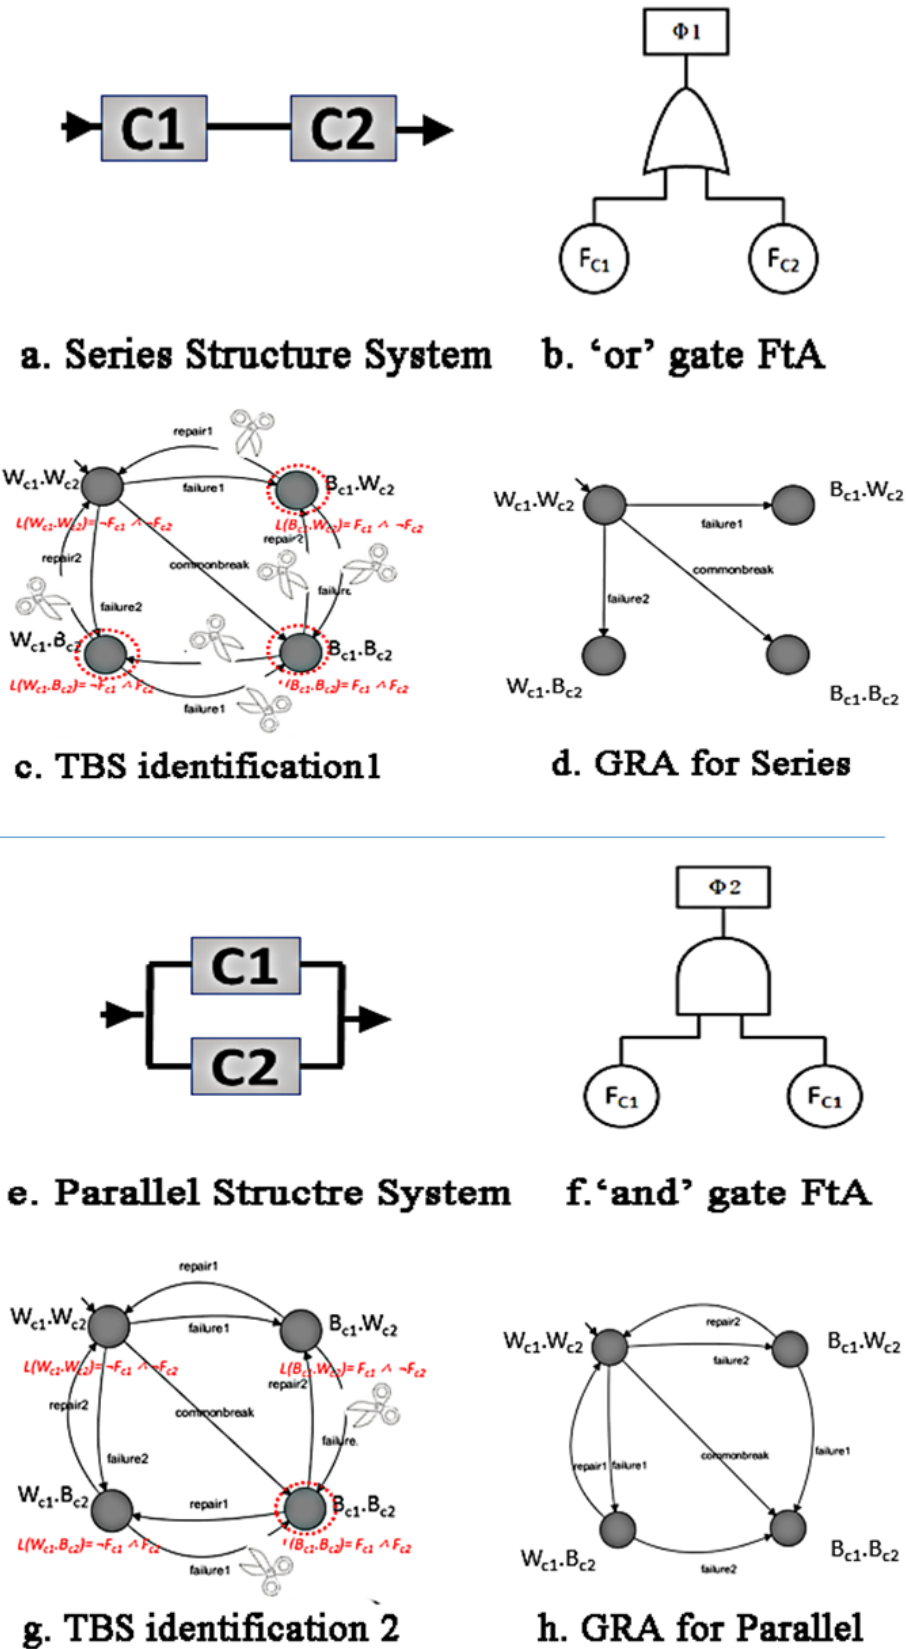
C1 C2

Φ1

$F_{C1}$ $F_{C2}$

a. Series Structure System b. 'or' gate FtA

repair1

$W_{c1}.W_{c2}$ failure1 $B_{c1}.W_{c2}$

$L(W_{c1}.W_{c2})=\neg F_{c1} \wedge \neg F_{c2}$ $L(B_{c1}.W_{c2})=F_{c1} \wedge \neg F_{c2}$

repair2 commonbreak repair2

failure2 failure

$W_{c1}.B_{c2}$ $B_{c1}.B_{c2}$

$L(W_{c1}.B_{c2})=\neg F_{c1} \wedge F_{c2}$ $L(B_{c1}.B_{c2})=F_{c1} \wedge F_{c2}$

failure1

$W_{c1}.W_{c2}$ $B_{c1}.W_{c2}$

failure1

commonbreak

failure2

$W_{c1}.B_{c2}$ $B_{c1}.B_{c2}$

c. TBS identification1 d. GRA for Series

C1

C2

Φ2

$F_{C1}$ $F_{C1}$

e. Parallel Structre System f.'and' gate FtA

repair1

$W_{c1}.W_{c2}$ failure1 $B_{c1}.W_{c2}$

$L(W_{c1}.W_{c2})=\neg F_{c1} \wedge \neg F_{c2}$ $L(B_{c1}.W_{c2})=F_{c1} \wedge \neg F_{c2}$

repair2

repair2 commonbreak

failure2 failure.

$W_{c1}.B_{c2}$ repair1 $B_{c1}.B_{c2}$

$L(W_{c1}.B_{c2})=\neg F_{c1} \wedge F_{c2}$ $L(B_{c1}.B_{c2})=F_{c1} \wedge F_{c2}$

failure1

$W_{c1}.W_{c2}$ repair2 $B_{c1}.W_{c2}$

failure2

repair1 failure1 commonbreak failure1

$W_{c1}.B_{c2}$ failure2 $B_{c1}.B_{c2}$

g. TBS identification 2 h. GRA for Parallel